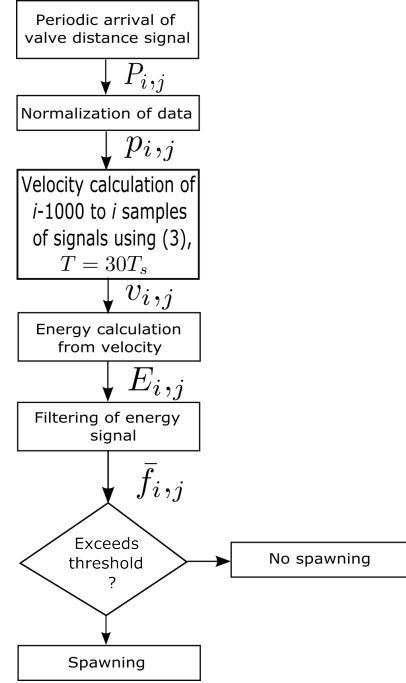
Periodic arrival of valve distance signal

$P_{i,j}$

Normalization of data

$p_{i,j}$

Velocity calculation of $i$-1000 to $i$ samples of signals using (3), $T = 30T_s$

$v_{i,j}$

Energy calculation from velocity

$E_{i,j}$

Filtering of energy signal

$\bar{f}_{i,j}$

Exceeds threshold ?

No spawning

Spawning